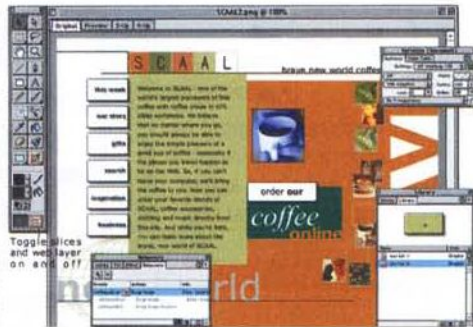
SCAAL2.png @ 100%

Original Preview 2-Up 4-Up

S C A A L

brave new world coffee

this week

our story

gifts

search

inspiration

business

Welcome to SCAAL - one of the world's largest purveyors of fine coffee and coffee gifts. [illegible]

order our

coffee

online

Toggle slices and web layer on and off

new world